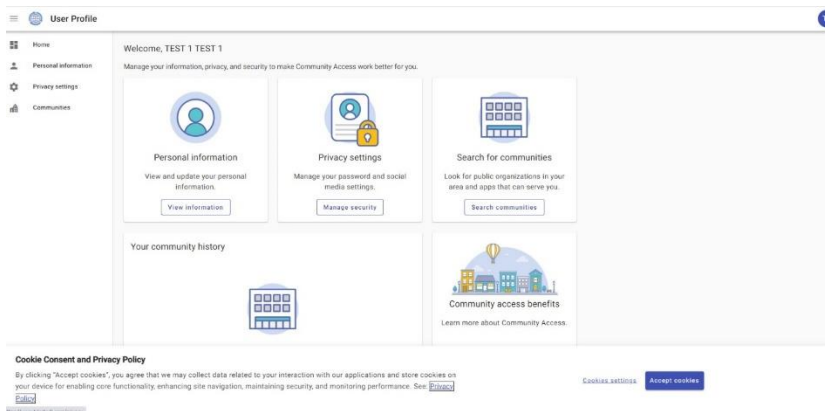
User Profile

Home
Personal information
Privacy settings
Communities

Welcome, TEST 1 TEST 1

Manage your information, privacy, and security to make Community Access work better for you.

Personal information

View and update your personal information.

View information

Privacy settings

Manage your password and social media settings.

Manage security

Search for communities

Look for public organizations in your area and apps that can serve you.

Search communities

Your community history

Community access benefits

Learn more about Community Access.

Cookie Consent and Privacy Policy

By clicking "Accept cookies", you agree that we may collect data related to your interaction with our applications and store cookies on your device for enabling core functionality, enhancing site navigation, maintaining security, and monitoring performance. See Privacy Policy

Cookies settings

Accept cookies

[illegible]